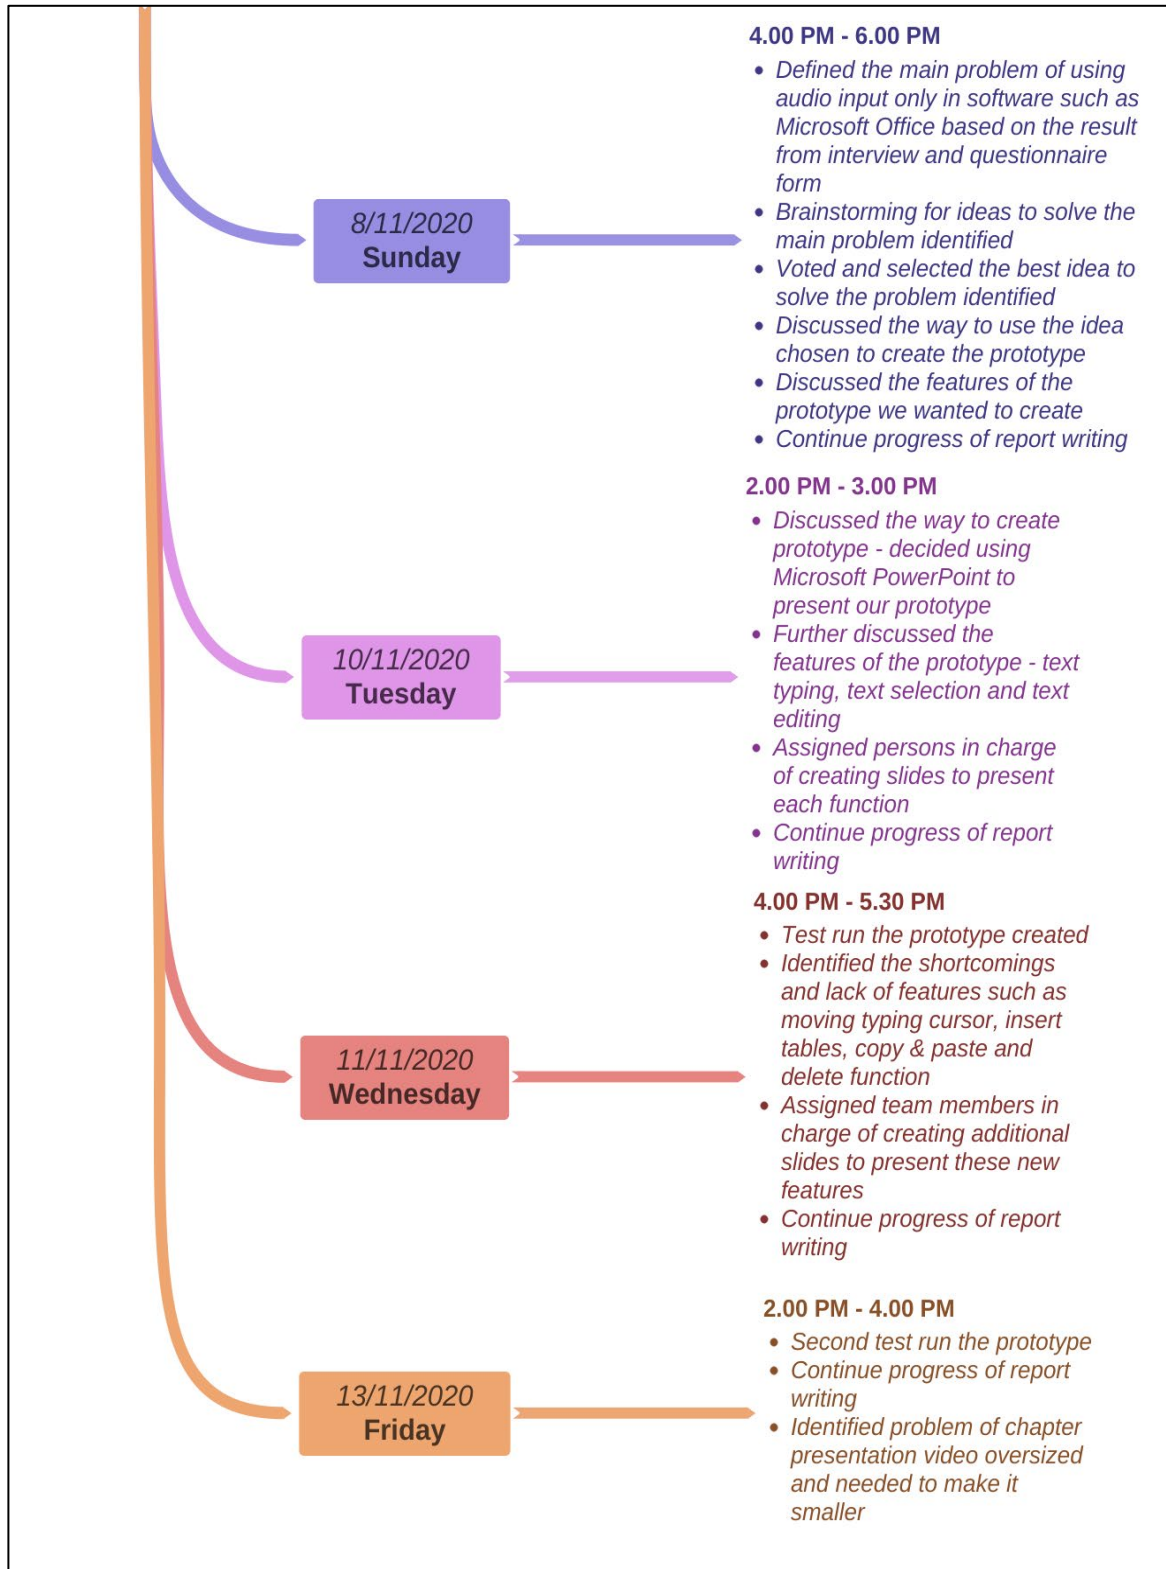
8/11/2020
Sunday

4.00 PM - 6.00 PM
- Defined the main problem of using audio input only in software such as Microsoft Office based on the result from interview and questionnaire form
- Brainstorming for ideas to solve the main problem identified
- Voted and selected the best idea to solve the problem identified
- Discussed the way to use the idea chosen to create the prototype
- Discussed the features of the prototype we wanted to create
- Continue progress of report writing

10/11/2020
Tuesday

2.00 PM - 3.00 PM
- Discussed the way to create prototype - decided using Microsoft PowerPoint to present our prototype
- Further discussed the features of the prototype - text typing, text selection and text editing
- Assigned persons in charge of creating slides to present each function
- Continue progress of report writing

11/11/2020
Wednesday

4.00 PM - 5.30 PM
- Test run the prototype created
- Identified the shortcomings and lack of features such as moving typing cursor, insert tables, copy & paste and delete function
- Assigned team members in charge of creating additional slides to present these new features
- Continue progress of report writing

13/11/2020
Friday

2.00 PM - 4.00 PM
- Second test run the prototype
- Continue progress of report writing
- Identified problem of chapter presentation video oversized and needed to make it smaller